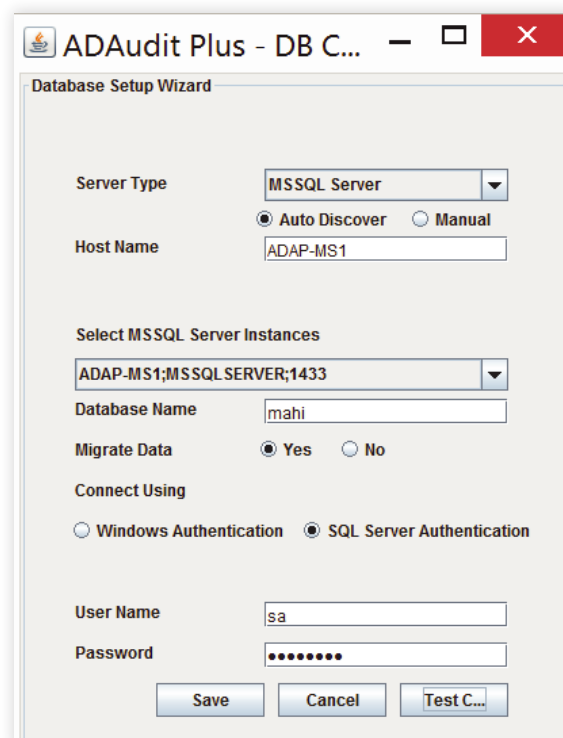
ADAudit Plus - DB C...

Database Setup Wizard

Server Type MSSQL Server

Auto Discover Manual

Host Name ADAP-MS1

Select MSSQL Server Instances

ADAP-MS1;MSSQLSERVER;1433

Database Name mahi

Migrate Data Yes No

Connect Using

Windows Authentication SQL Server Authentication

User Name sa

Password •••••••••

Save Cancel Test C...